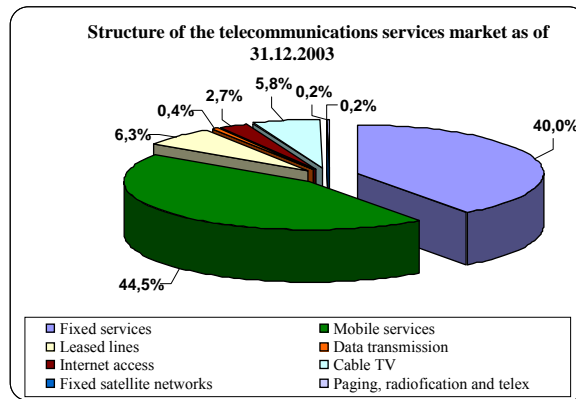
Structure of the telecommunications services market as of 31.12.2003

5,8%
0,2%
0,2%
2,7%
0,4%
6,3%
40,0%
44,5%

| | |
|---|---|
| Fixed services | Mobile services |
| Leased lines | Data transmission |
| Internet access | Cable TV |
| Fixed satellite networks | Paging, radiofication and telex |